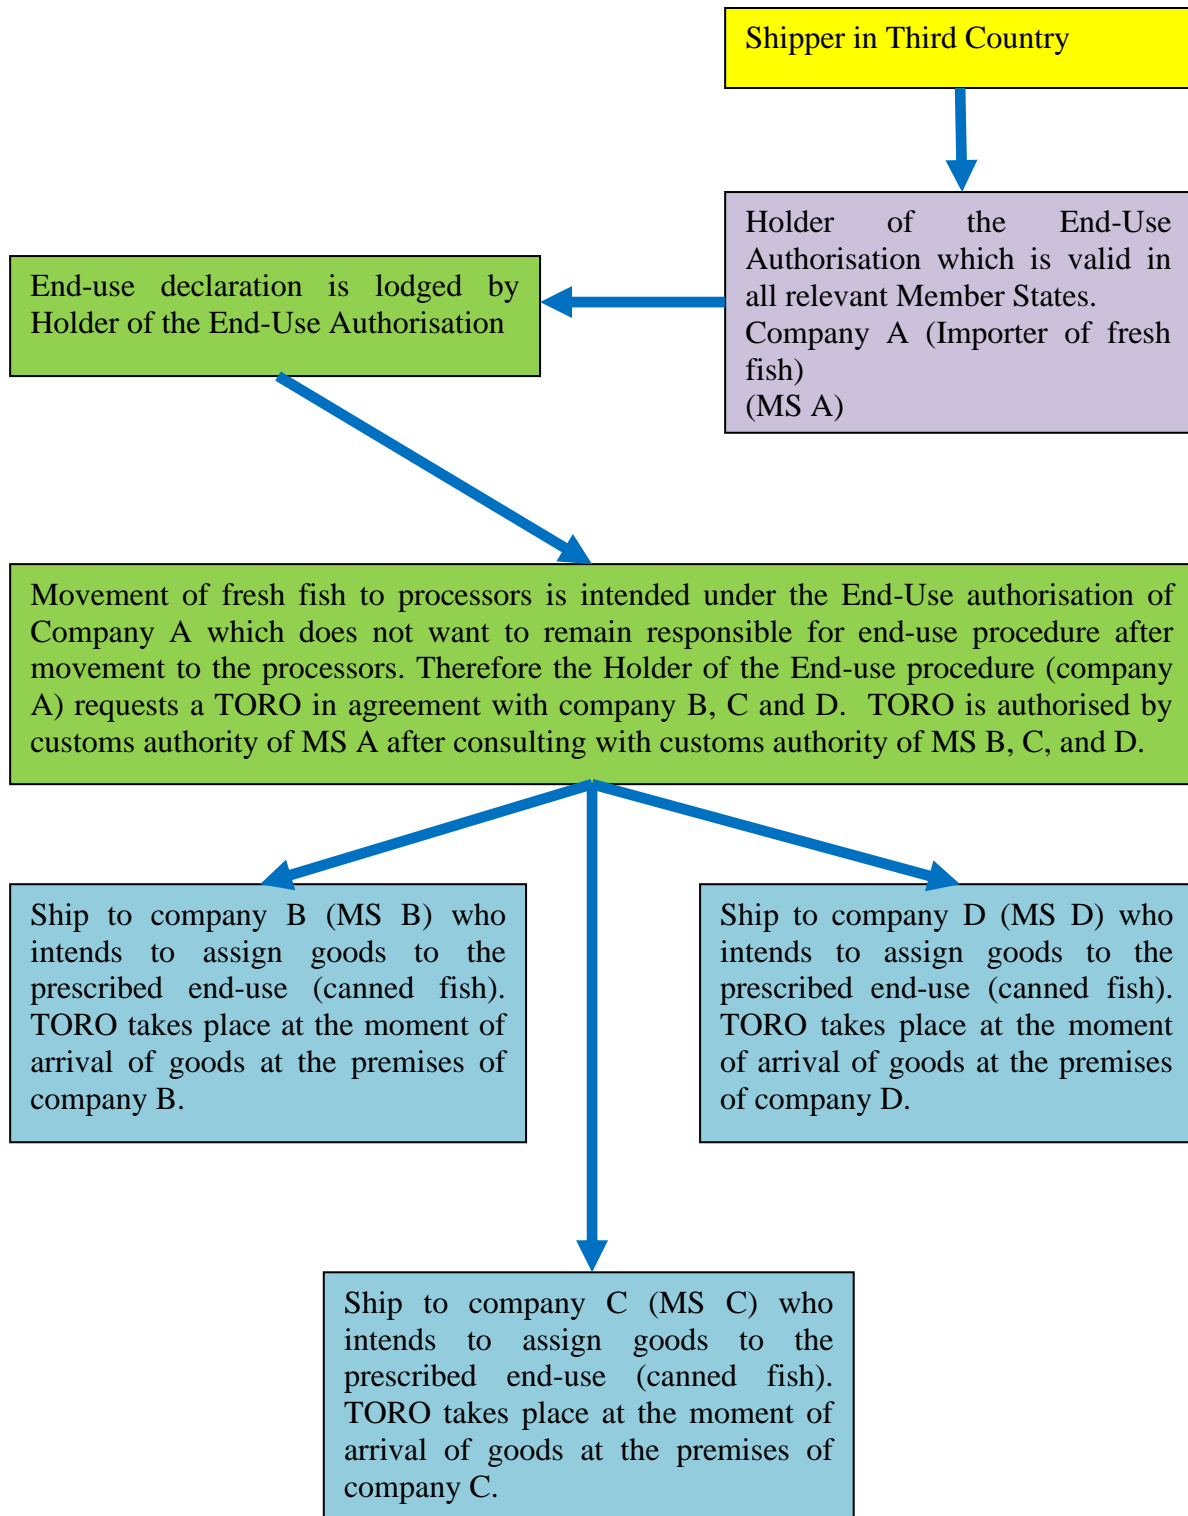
Shipper in Third Country

Holder of the End-Use Authorisation which is valid in all relevant Member States.
Company A (Importer of fresh fish)
(MS A)

End-use declaration is lodged by Holder of the End-Use Authorisation

Movement of fresh fish to processors is intended under the End-Use authorisation of Company A which does not want to remain responsible for end-use procedure after movement to the processors. Therefore the Holder of the End-use procedure (company A) requests a TORO in agreement with company B, C and D. TORO is authorised by customs authority of MS A after consulting with customs authority of MS B, C, and D.

Ship to company B (MS B) who intends to assign goods to the prescribed end-use (canned fish). TORO takes place at the moment of arrival of goods at the premises of company B.

Ship to company D (MS D) who intends to assign goods to the prescribed end-use (canned fish). TORO takes place at the moment of arrival of goods at the premises of company D.

Ship to company C (MS C) who intends to assign goods to the prescribed end-use (canned fish). TORO takes place at the moment of arrival of goods at the premises of company C.